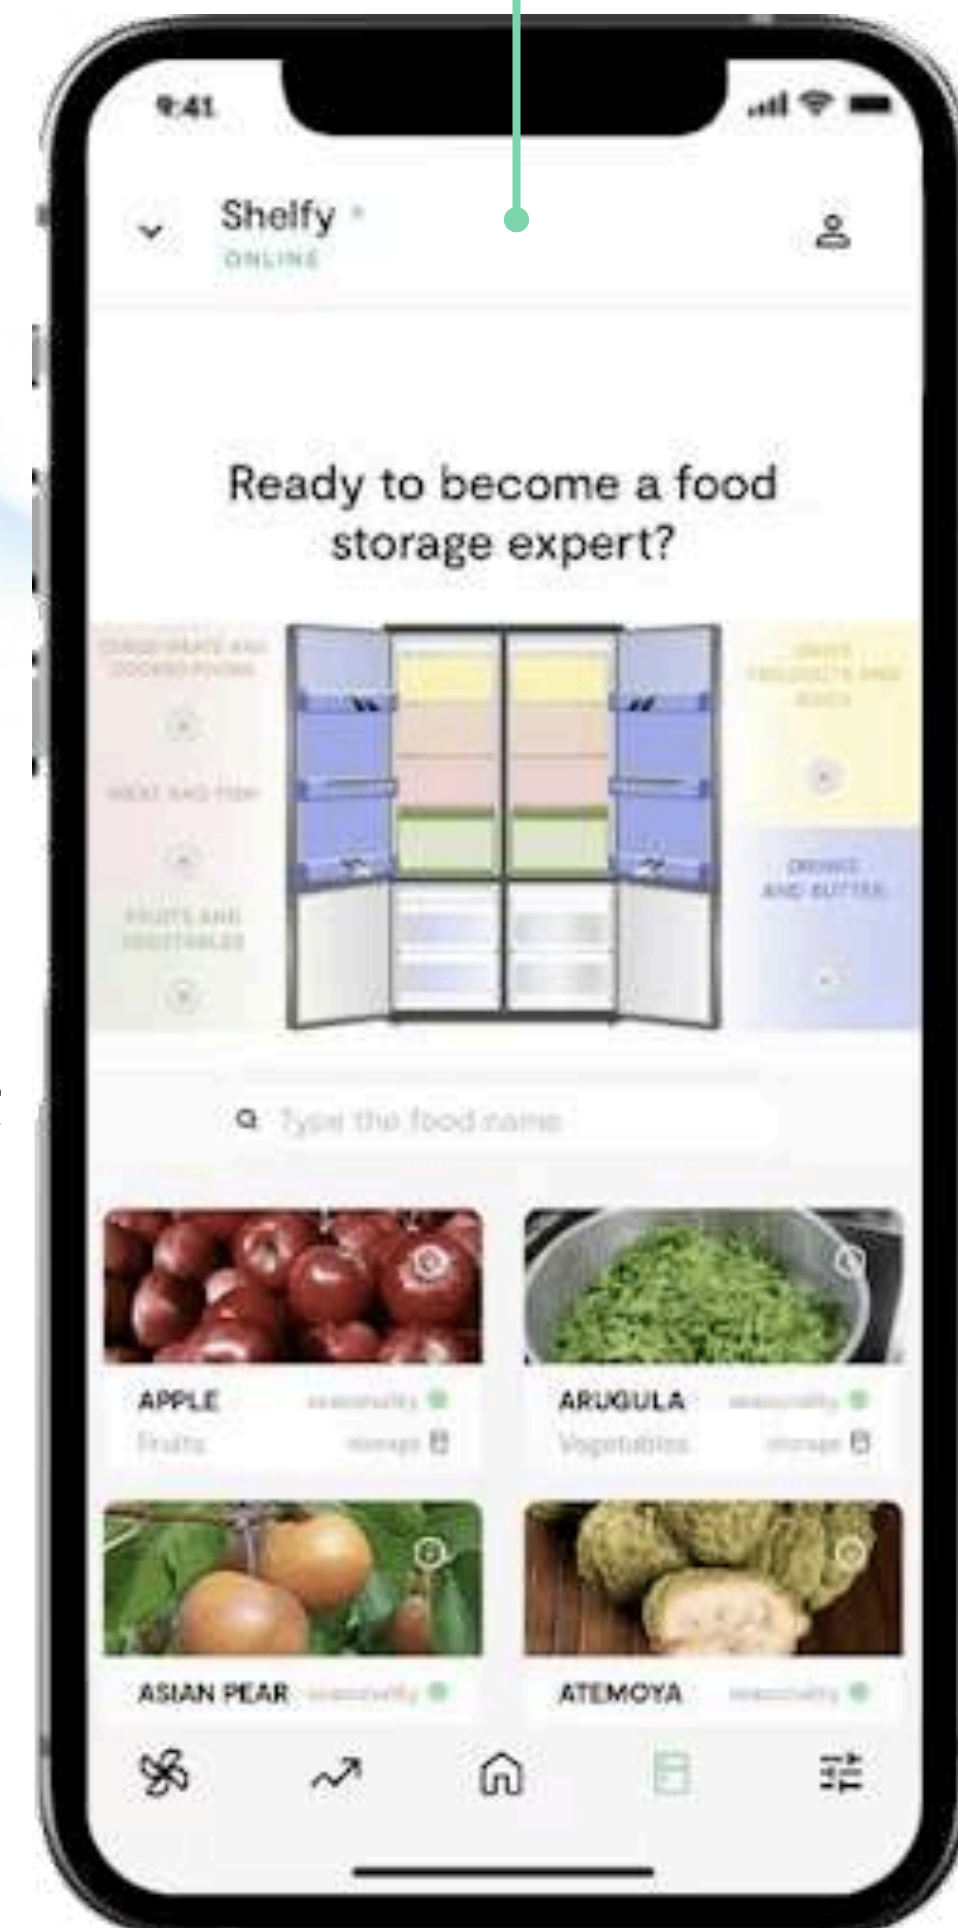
9:41

Shelfy
ONLINE

Ready to become a food storage expert?

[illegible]

MEAT AND FISH

FRUITS AND VEGETABLES

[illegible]

DRINKS AND BUTTER

Type the food name

APPLE seasonality
Fruits storage

ARUGULA seasonality
Vegetables storage

ASIAN PEAR seasonality

ATEMOYA seasonality